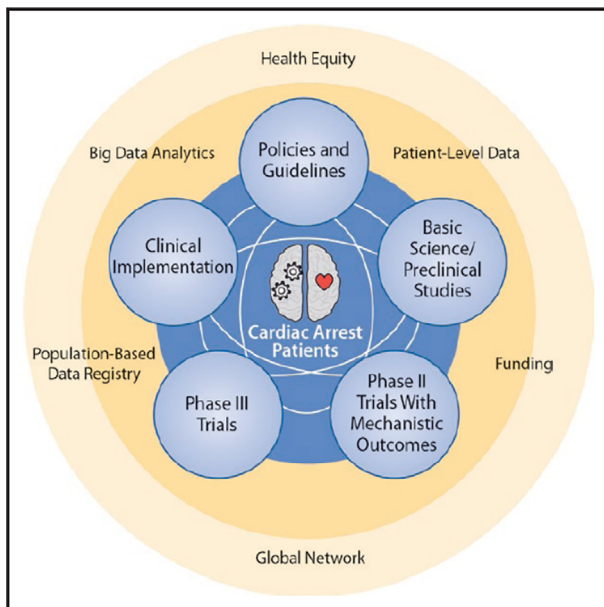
Health Equity

Big Data Analytics

Policies and Guidelines

Patient-Level Data

Clinical Implementation

Basic Science/ Preclinical Studies

Cardiac Arrest Patients

Population-Based Data Registry

Funding

Phase III Trials

Phase II Trials With Mechanistic Outcomes

Global Network